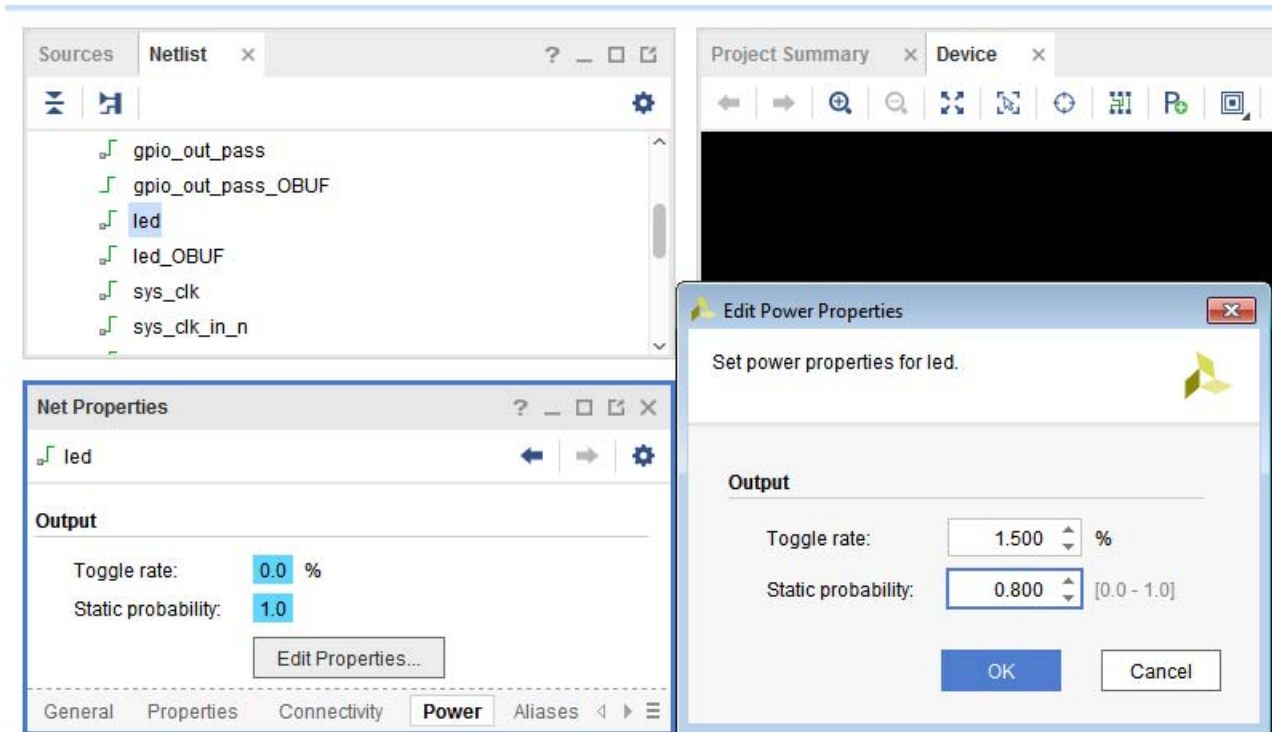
Sources Netlist ×
? _ □ ⧉

gpio_out_pass
gpio_out_pass_OBUF
led
led_OBUF
sys_clk
sys_clk_in_n

Net Properties ? _ □ ⧉ ×
led

Output
Toggle rate: 0.0 %
Static probability: 1.0
Edit Properties...

General Properties Connectivity Power Aliases

Project Summary × Device ×

Edit Power Properties
Set power properties for led.

Output
Toggle rate: 1.500 %
Static probability: 0.800 [0.0 - 1.0]

OK Cancel